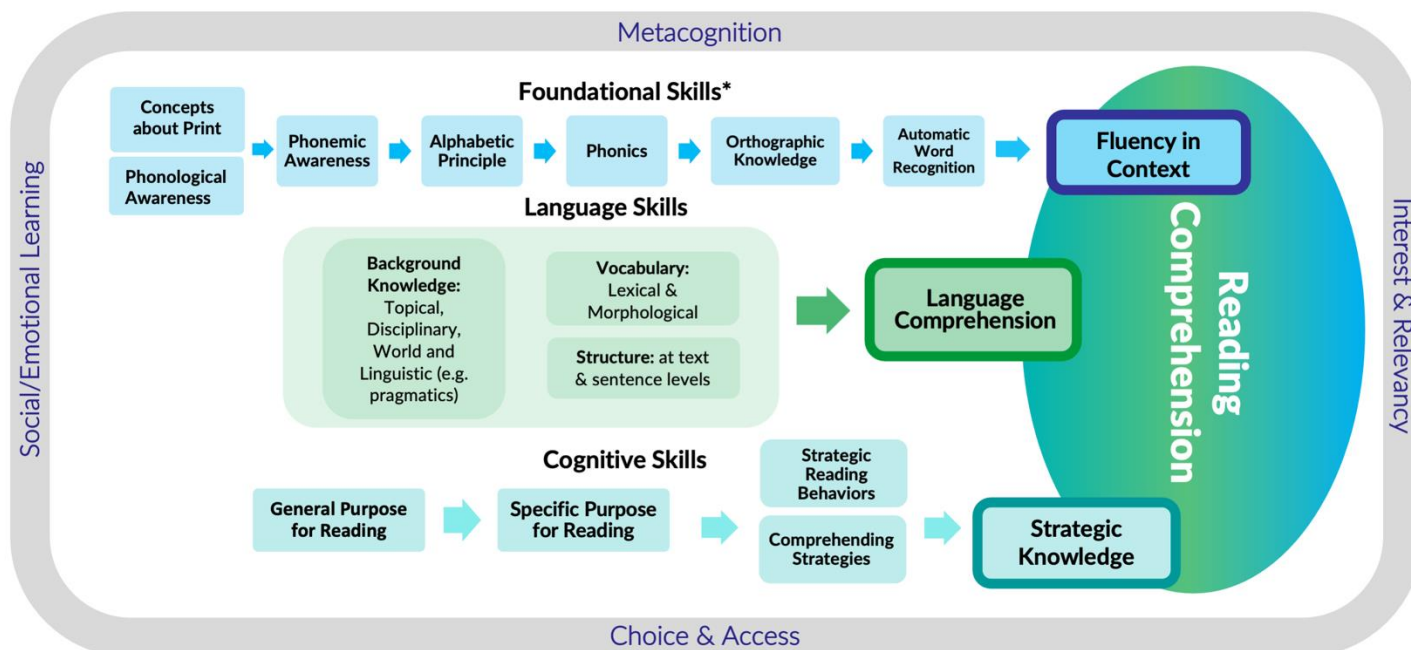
Metacognition

Social/Emotional Learning

Interest & Relevancy

Foundational Skills*

Concepts about Print

Phonological Awareness

Phonemic Awareness

Alphabetic Principle

Phonics

Orthographic Knowledge

Automatic Word Recognition

Fluency in Context

Language Skills

Background Knowledge: Topical, Disciplinary, World and Linguistic (e.g. pragmatics)

Vocabulary: Lexical & Morphological

Structure: at text & sentence levels

Language Comprehension

Reading Comprehension

Cognitive Skills

General Purpose for Reading

Specific Purpose for Reading

Strategic Reading Behaviors

Comprehending Strategies

Strategic Knowledge

Choice & Access